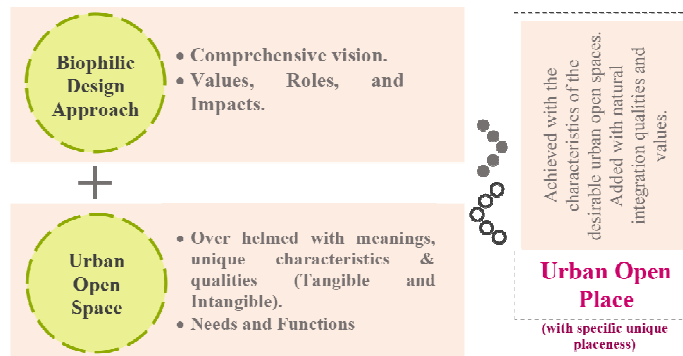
Biophilic Design Approach

• Comprehensive vision.
• Values, Roles, and Impacts.

+

Urban Open Space

• Over helmed with meanings, unique characteristics & qualities (Tangible and Intangible).
• Needs and Functions

Achieved with the characteristics of the desirable urban open spaces. Added with natural integration qualities and values.

Urban Open Place

(with specific unique placeness)